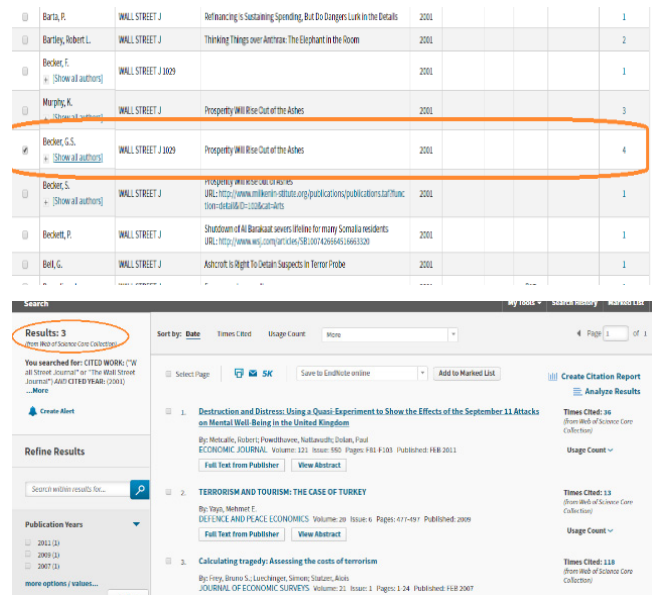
| | | | | | | |
|---|---|---|---|---|---|---|
| | Barta, P. | WALL STREET J | Refinancing Is Sustaining Spending, But Do Dangers Lurk in the Details | 2001 | | 1 |
| | Bartley, Robert L. | WALL STREET J | Thinking Things over Anthrax: The Elephant in the Room | 2001 | | 2 |
| | Becker, F. + [Show all authors] | WALL STREET J 1029 | | 2001 | | 1 |
| | Murphy, K. + [Show all authors] | WALL STREET J | Prosperity Will Rise Out of the Ashes | 2001 | | 3 |
| ✓ | Becker, G.S. + [Show all authors] | WALL STREET J 1029 | Prosperity Will Rise Out of the Ashes | 2001 | | 4 |
| | Becker, S. + [Show all authors] | WALL STREET J | Prosperity Will Rise Out of the Ashes URL: http://www.milkeninstitute.org/publications/publications.taf?function=detail&ID=102&cat=Arts | 2001 | | 1 |
| | Beckett, P. | WALL STREET J | Shutdown of Al Barakaat severs lifeline for many Somalia residents URL: http://www.wsj.com/articles/SB1007426664516663320 | 2001 | | 1 |
| | Bell, G. | WALL STREET J | Ashcroft Is Right To Detain Suspects In Terror Probe | 2001 | | 1 |

Search
My Tools Search History Marked List

Results: 3
(from Web of Science Core Collection)

You searched for: CITED WORK: ("Wall Street Journal" or "The Wall Street Journal") AND CITED YEAR: (2001)
...More

Create Alert

Refine Results

Search within results for...

Publication Years
2011 (1)
2009 (1)
2007 (1)
more options / values...

Sort by: Date Times Cited Usage Count More

Page 1 of 1

Select Page Save to EndNote online Add to Marked List

Create Citation Report
Analyze Results

1. Destruction and Distress: Using a Quasi-Experiment to Show the Effects of the September 11 Attacks on Mental Well-Being in the United Kingdom
By: Metcalfe, Robert; Powdthavee, Nattavudh; Dolan, Paul
ECONOMIC JOURNAL Volume: 121 Issue: 550 Pages: F81-F103 Published: FEB 2011
Full Text from Publisher View Abstract
Times Cited: 36
(from Web of Science Core Collection)
Usage Count

2. TERRORISM AND TOURISM: THE CASE OF TURKEY
By: Yaya, Mehmet E.
DEFENCE AND PEACE ECONOMICS Volume: 20 Issue: 6 Pages: 477-497 Published: 2009
Full Text from Publisher View Abstract
Times Cited: 13
(from Web of Science Core Collection)
Usage Count

3. Calculating tragedy: Assessing the costs of terrorism
By: Frey, Bruno S.; Luechinger, Simon; Stutzer, Alois
JOURNAL OF ECONOMIC SURVEYS Volume: 21 Issue: 1 Pages: 1-24 Published: FEB 2007
Times Cited: 118
(from Web of Science Core Collection)